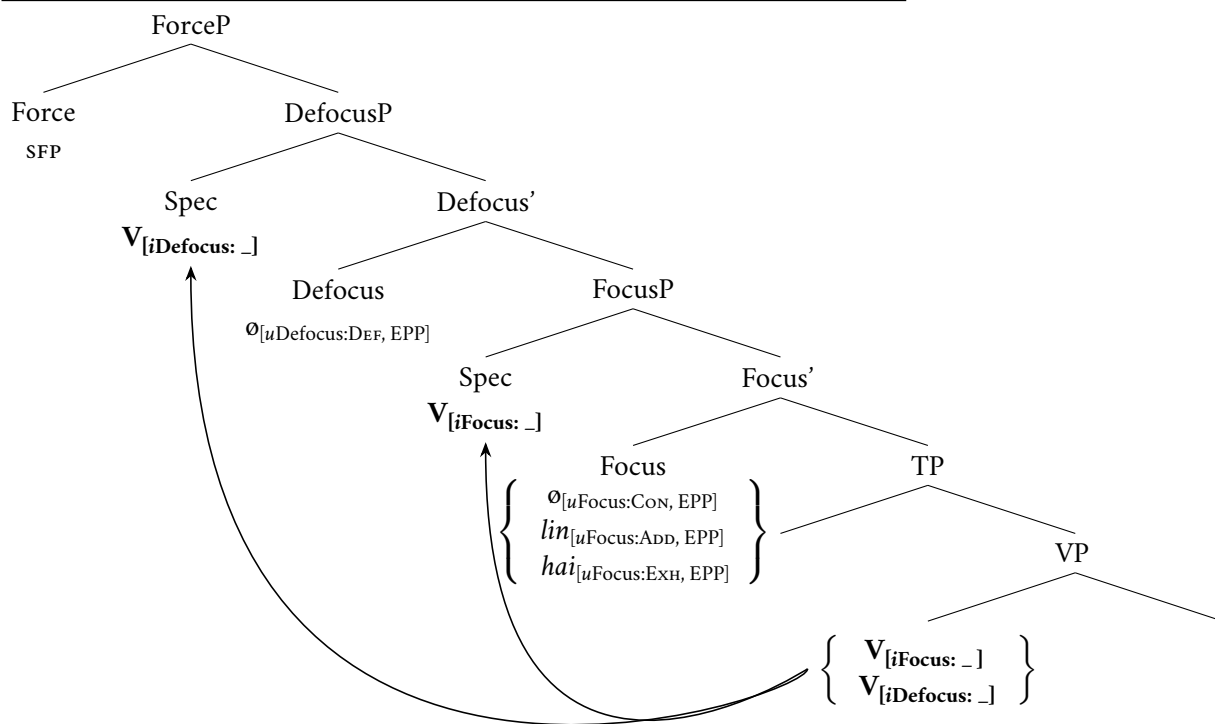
ForceP

Force
SFP

DefocusP

Spec
$\mathbf{V}_{[i\mathbf{Defocus:}\ \_]}$

Defocus'

Defocus
$\varnothing_{[u\text{Defocus:Def, EPP}]}$

FocusP

Spec
$\mathbf{V}_{[i\mathbf{Focus:}\ \_]}$

Focus'

Focus
$\left\{ \begin{array}{l} \varnothing_{[u\text{Focus:Con, EPP}]} \\ lin_{[u\text{Focus:Add, EPP}]} \\ hai_{[u\text{Focus:Exh, EPP}]} \end{array} \right\}$

TP

VP

$\left\{ \begin{array}{l} \mathbf{V}_{[i\mathbf{Focus:}\ \_]} \\ \mathbf{V}_{[i\mathbf{Defocus:}\ \_]} \end{array} \right\}$